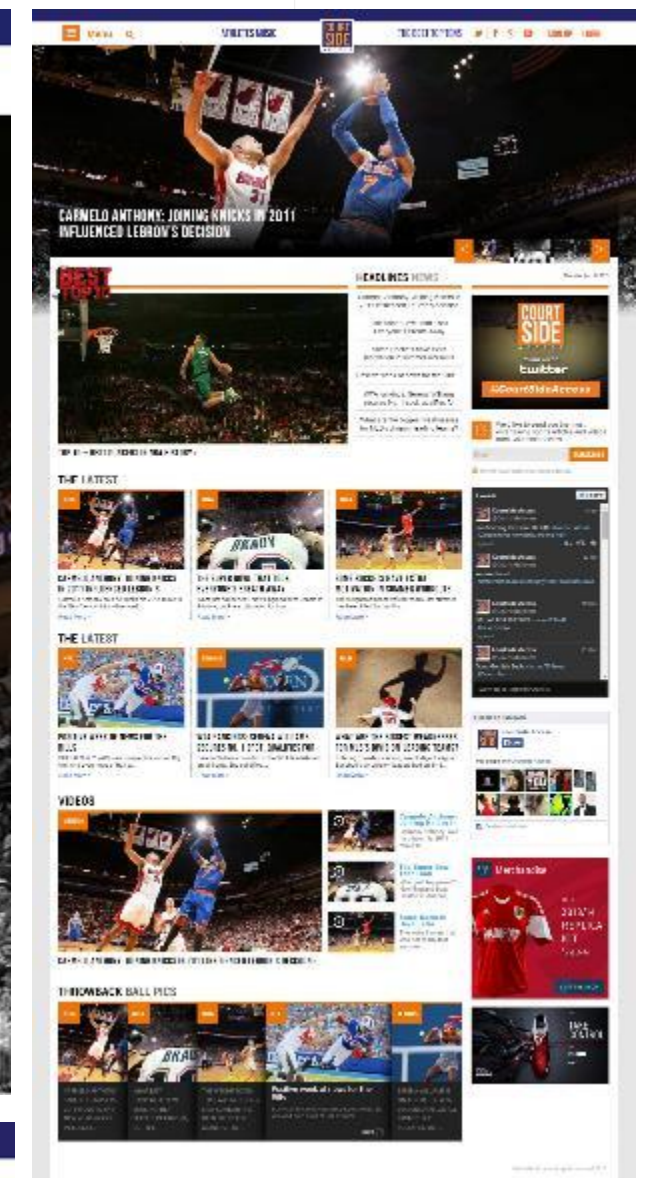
MENU
WHAT'S NEW
COURT SIDE
SIGN UP LOGIN

CARMELO ANTHONY: JOINING KNICKS IN 2011 INFLUENCED LEBRON'S DECISION

BEST
HEADLINES NEWS

COURT SIDE
twitter
@CourtSideAccess

THE LATEST

BRADY

THE LATEST

VIDEOS

THROWBACK BALL PICS